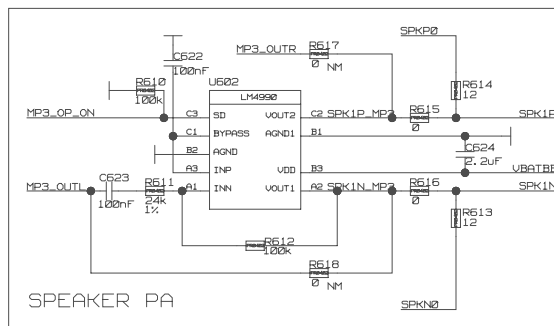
C622
100nF
MP3_OUTR
R617
Ø NM
SPKPØ
R614
12
R610
100k
U602
LM4990
MP3_OP_ON
C3 SD
VOUT2 C2
SPK1P_MP3
R615
Ø
SPK1P
C1 BYPASS
AGND1 B1
B2 AGND
C624
2.2uF
A3 INP
VDD B3
VBATBB
MP3_OUTL
C623
100nF
R611
24k
1%
A1 INN
VOUT1 A2
SPK1N_MP3
R616
Ø
SPK1N
R613
12
R612
100k
R618
Ø NM
SPEAKER PA
SPKNØ